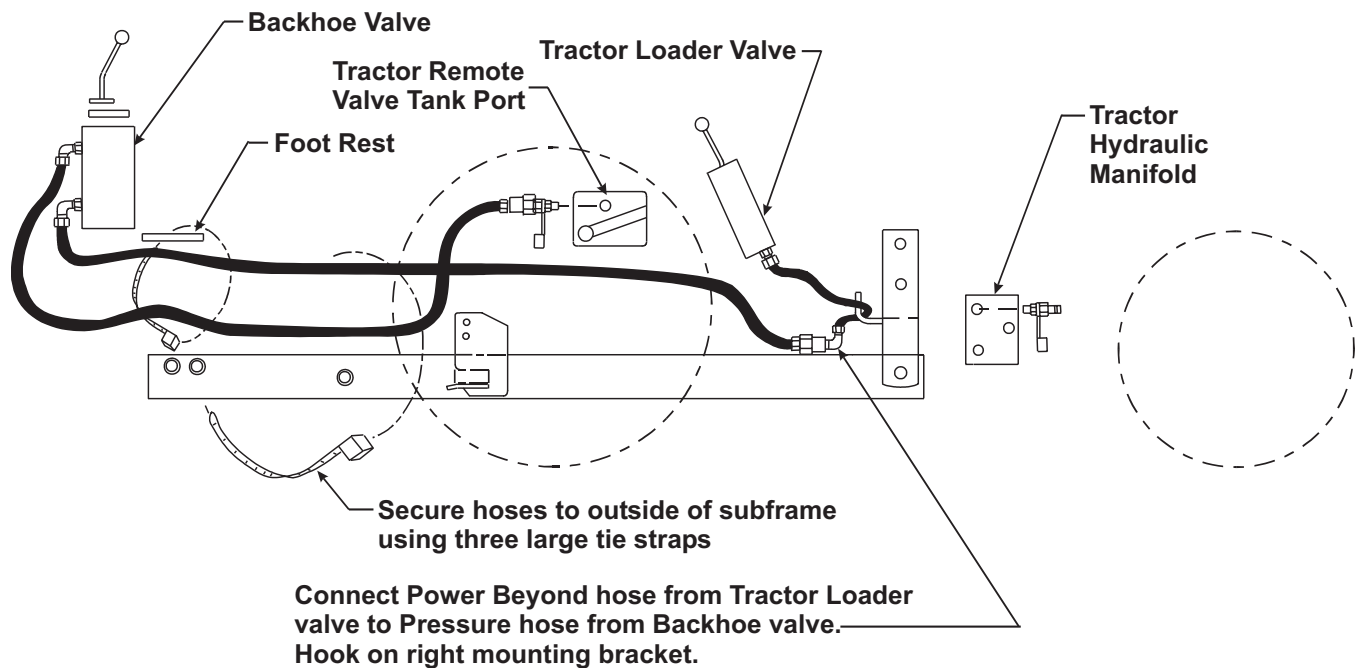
Backhoe Valve

Tractor Remote Valve Tank Port

Tractor Loader Valve

Foot Rest

Tractor Hydraulic Manifold

Secure hoses to outside of subframe using three large tie straps

Connect Power Beyond hose from Tractor Loader valve to Pressure hose from Backhoe valve. Hook on right mounting bracket.